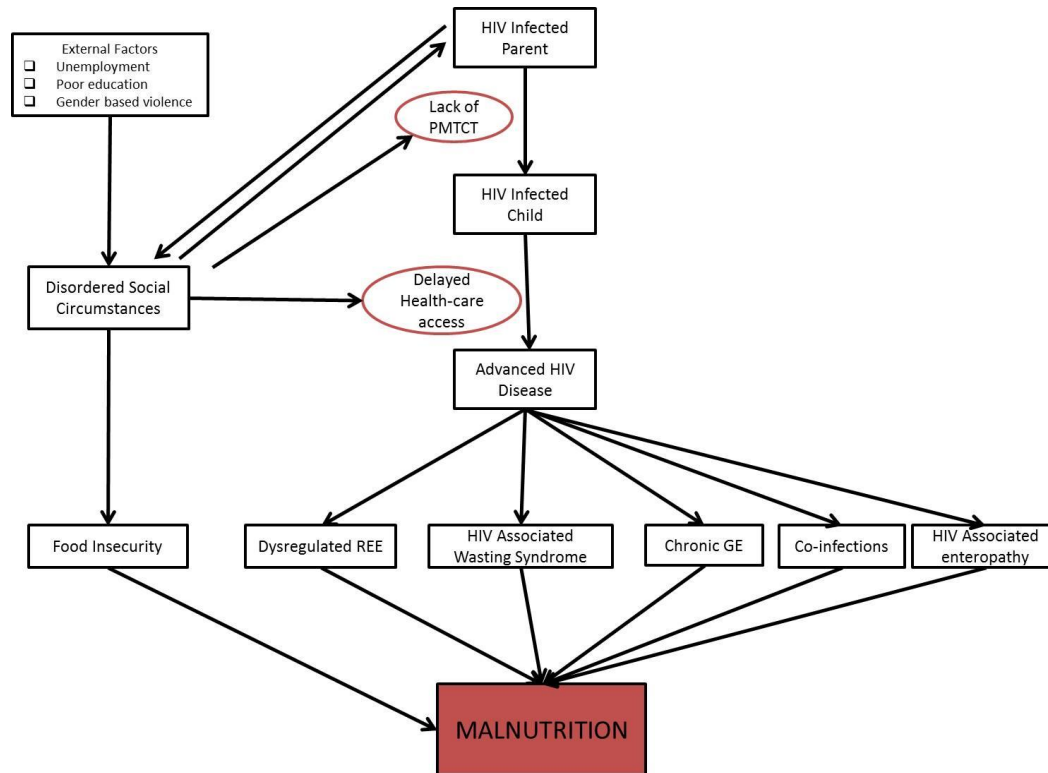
External Factors
❑ Unemployment
❑ Poor education
❑ Gender based violence

HIV Infected Parent

Lack of PMTCT

HIV Infected Child

Disordered Social Circumstances

Delayed Health-care access

Advanced HIV Disease

Food Insecurity

Dysregulated REE

HIV Associated Wasting Syndrome

Chronic GE

Co-infections

HIV Associated enteropathy

MALNUTRITION